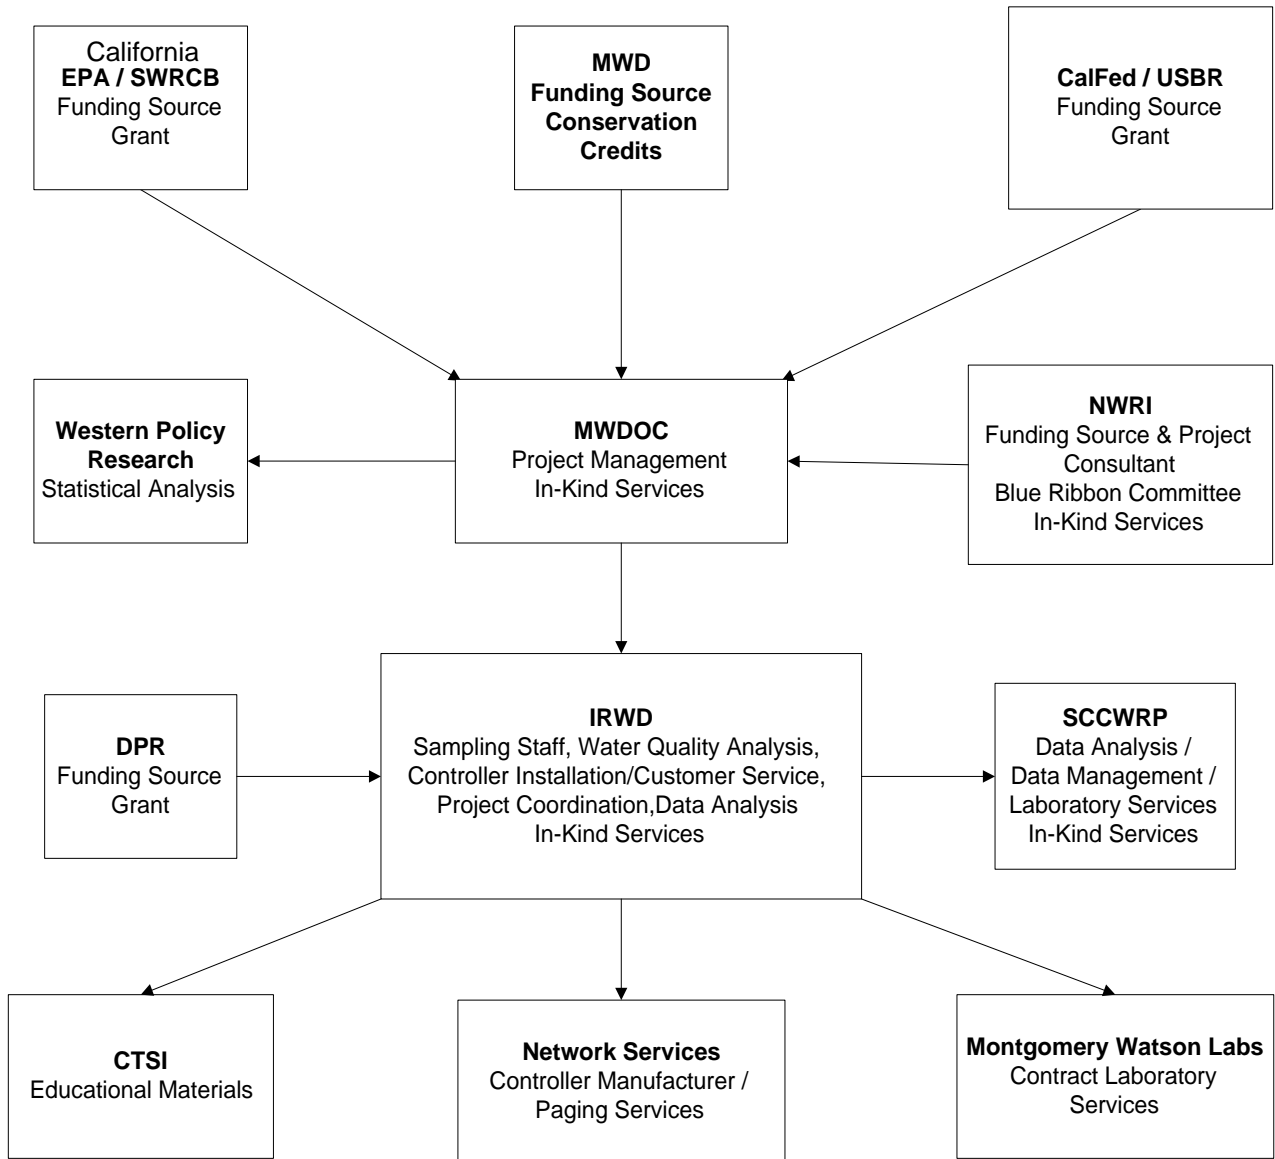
California
**EPA / SWRCB**
Funding Source
Grant

**MWD**
**Funding Source**
**Conservation**
**Credits**

**CalFed / USBR**
Funding Source
Grant

**Western Policy Research**
Statistical Analysis

**MWDOC**
Project Management
In-Kind Services

**NWRI**
Funding Source & Project Consultant
Blue Ribbon Committee
In-Kind Services

**DPR**
Funding Source
Grant

**IRWD**
Sampling Staff, Water Quality Analysis,
Controller Installation/Customer Service,
Project Coordination,Data Analysis
In-Kind Services

**SCCWRP**
Data Analysis /
Data Management /
Laboratory Services
In-Kind Services

**CTSI**
Educational Materials

**Network Services**
Controller Manufacturer /
Paging Services

**Montgomery Watson Labs**
Contract Laboratory
Services